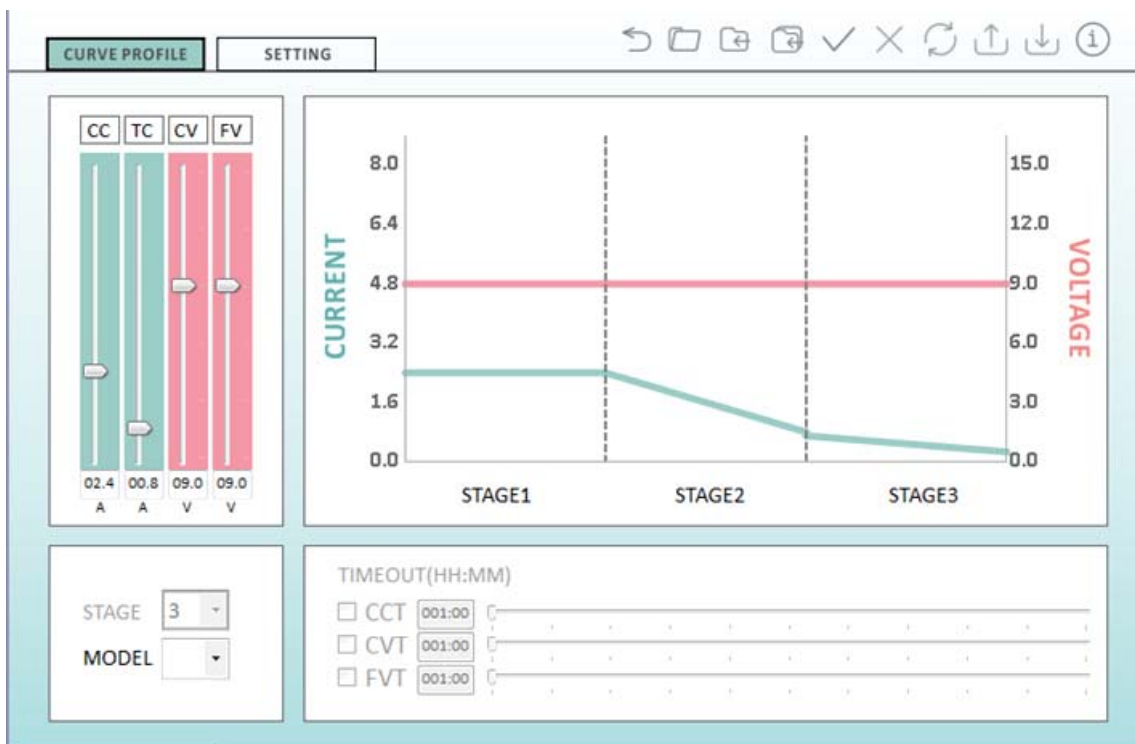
CURVE PROFILE
SETTING

CC TC CV FV

02.4 A
00.8 A
09.0 V
09.0 V

CURRENT
8.0
6.4
4.8
3.2
1.6
0.0

VOLTAGE
15.0
12.0
9.0
6.0
3.0
0.0

STAGE1
STAGE2
STAGE3

STAGE 3
MODEL

TIMEOUT(HH:MM)
☐ CCT 001:00
☐ CVT 001:00
☐ FVT 001:00